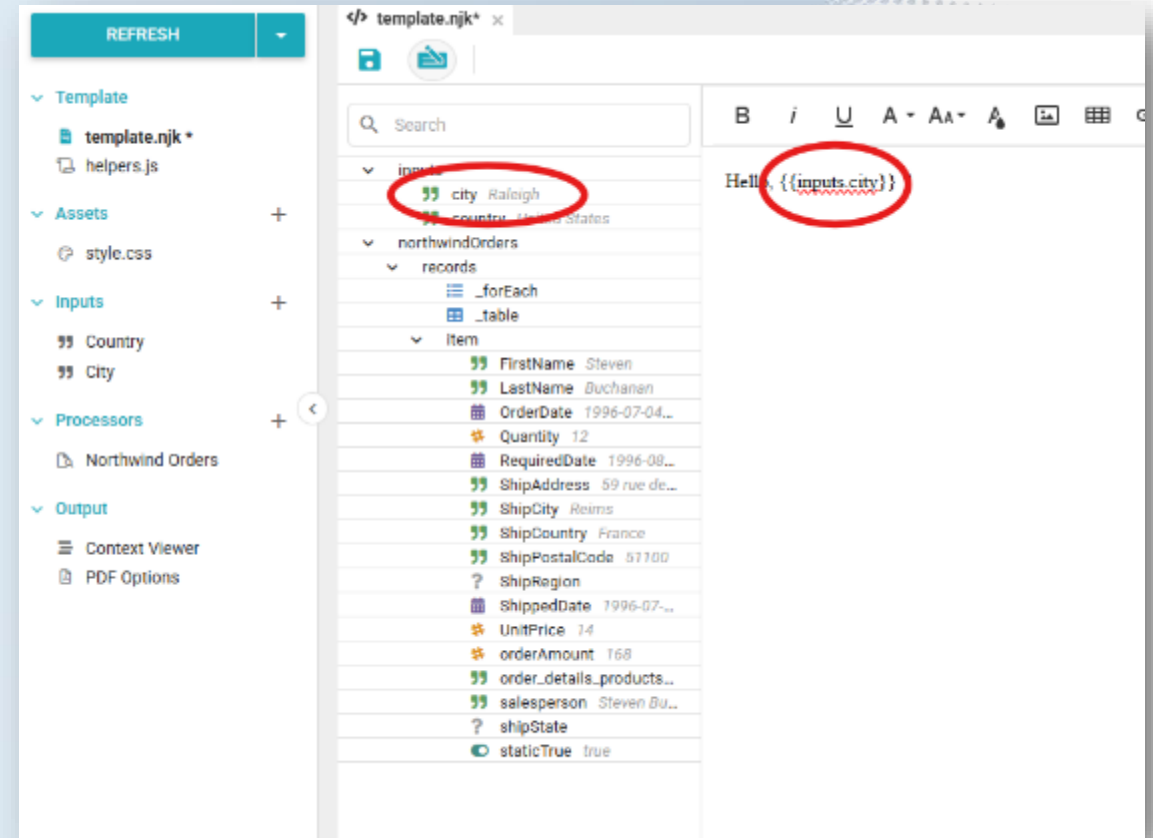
REFRESH

Template
template.njk *
helpers.js

Assets
style.css

Inputs
Country
City

Processors
Northwind Orders

Output
Context Viewer
PDF Options

template.njk* ×

Search

inputs
city Raleigh
country United States
northwindOrders
records
_forEach
_table
item
FirstName Steven
LastName Buchanan
OrderDate 1996-07-04...
Quantity 12
RequiredDate 1996-08...
ShipAddress 59 rue de...
ShipCity Reims
ShipCountry France
ShipPostalCode 51100
ShipRegion
ShippedDate 1996-07-...
UnitPrice 14
orderAmount 168
order_details_products...
salesperson Steven Bu...
shipState
staticTrue true

B i U A AA

Hello, {{inputs.city}}